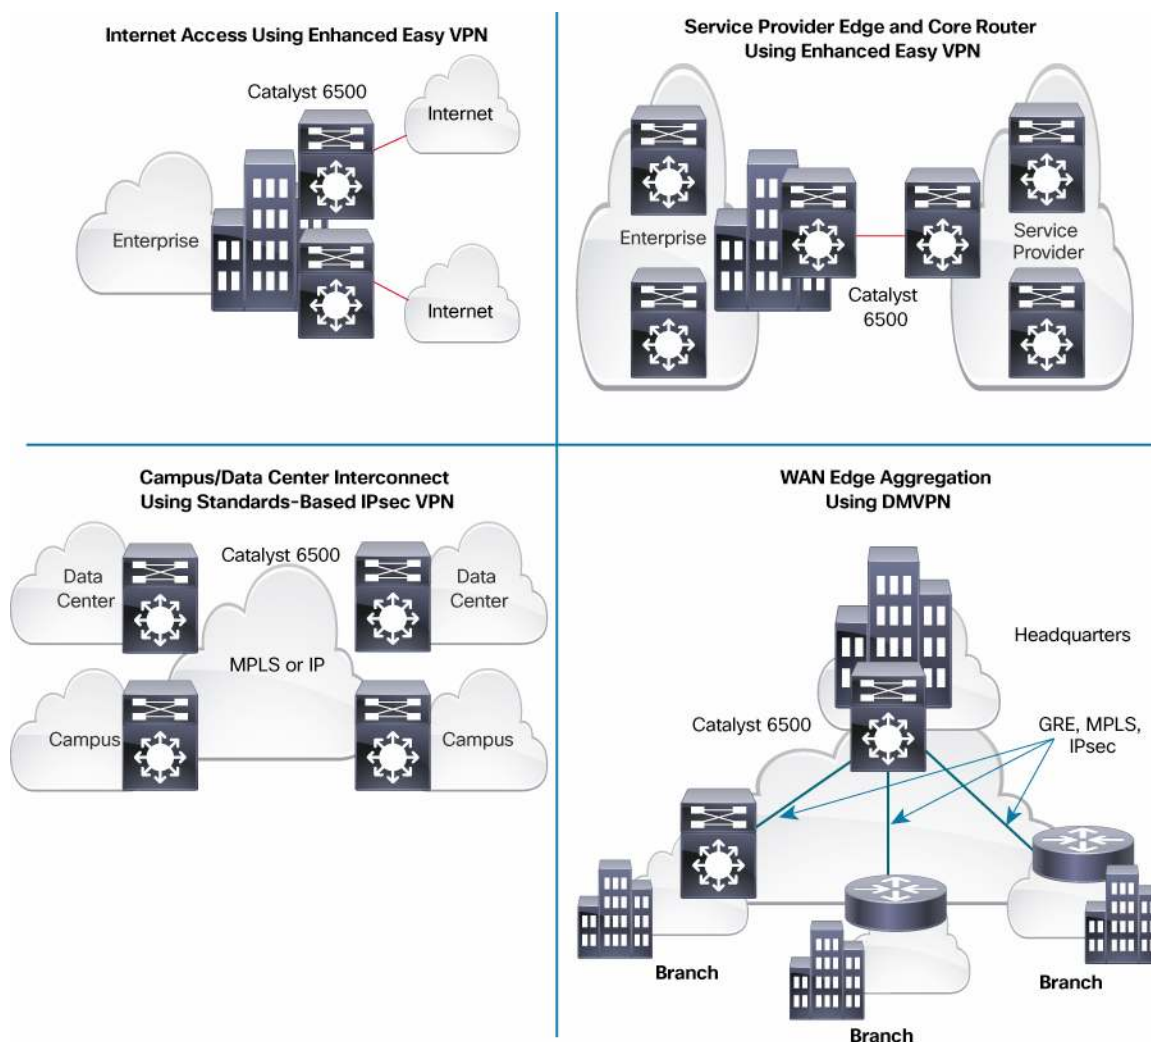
Internet Access Using Enhanced Easy VPN

Catalyst 6500

Internet

Enterprise

Internet

Service Provider Edge and Core Router Using Enhanced Easy VPN

Enterprise

Service Provider

Catalyst 6500

Campus/Data Center Interconnect Using Standards-Based IPsec VPN

Catalyst 6500

Data Center

Data Center

MPLS or IP

Campus

Campus

WAN Edge Aggregation Using DMVPN

Headquarters

Catalyst 6500

GRE, MPLS, IPsec

Branch

Branch

Branch